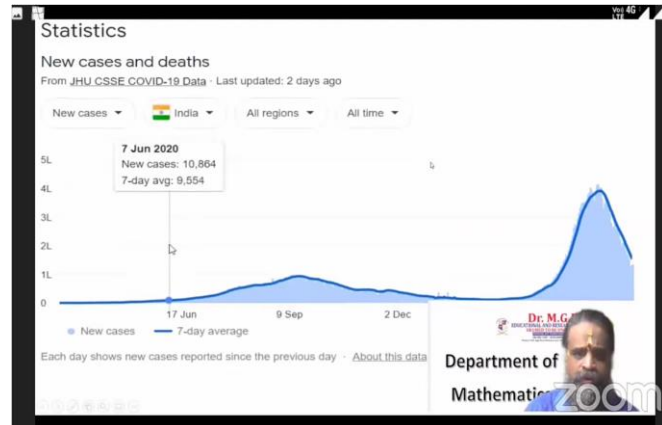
Vo) 4G LTE

Statistics

New cases and deaths

From JHU CSSE COVID-19 Data · Last updated: 2 days ago

New cases ▾

India ▾

All regions ▾

All time ▾

7 Jun 2020
New cases: 10,864
7-day avg: 9,554

5L
4L
3L
2L
1L
0

17 Jun
9 Sep
2 Dec

New cases
7-day average

Each day shows new cases reported since the previous day · About this data

Dr. M.G.

Department of

Mathematic

zoom